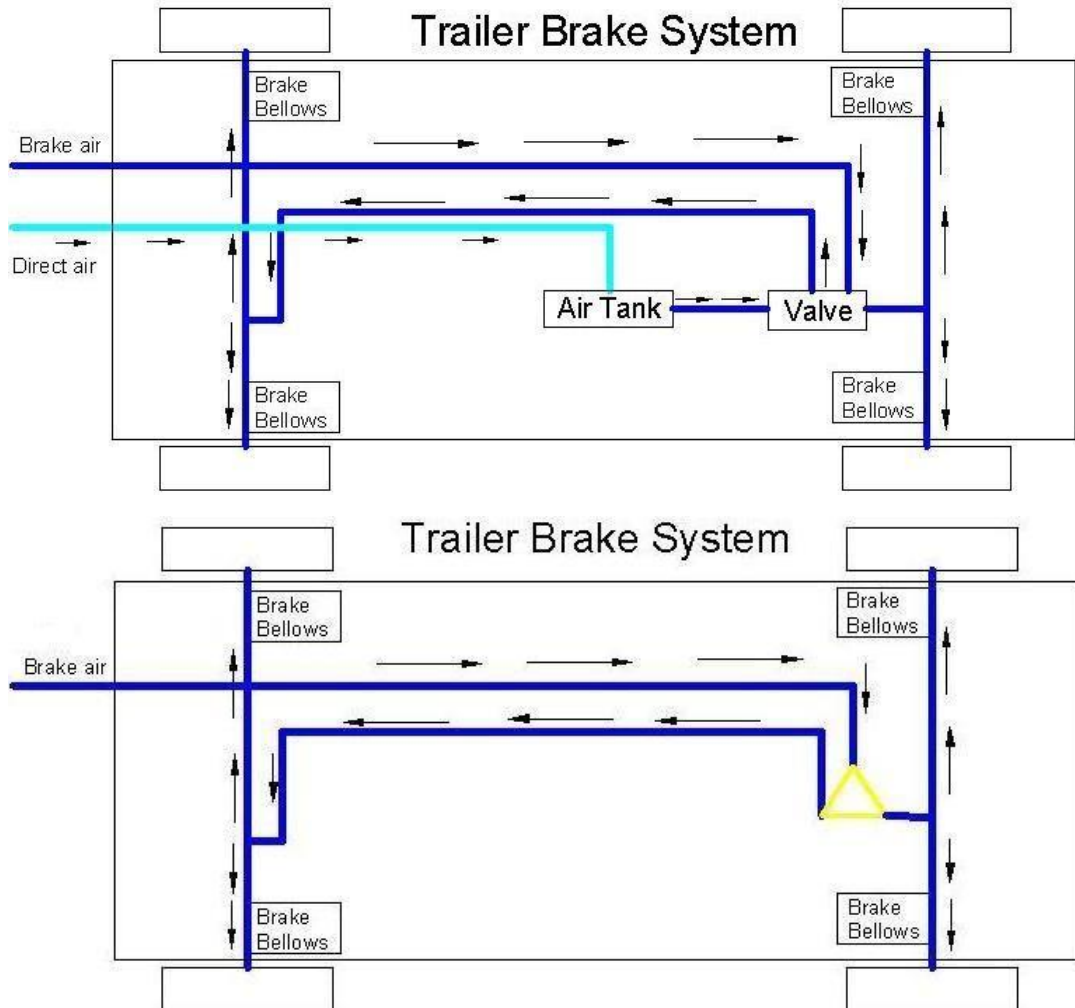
Trailer Brake System

Brake Bellows

Brake Bellows

Brake air

Direct air

Air Tank

Valve

Brake Bellows

Brake Bellows

Trailer Brake System

Brake Bellows

Brake Bellows

Brake air

Brake Bellows

Brake Bellows